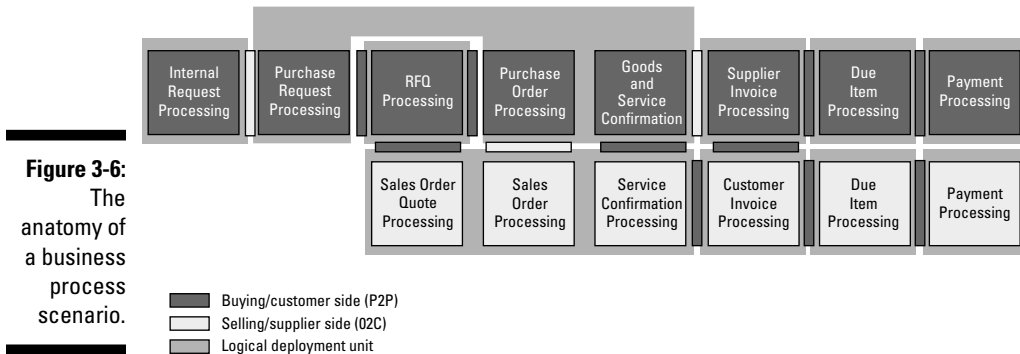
Figure 3-6: The anatomy of a business process scenario.

Internal Request Processing

Purchase Request Processing

RFQ Processing

Purchase Order Processing

Goods and Service Confirmation

Supplier Invoice Processing

Due Item Processing

Payment Processing

Sales Order Quote Processing

Sales Order Processing

Service Confirmation Processing

Customer Invoice Processing

Due Item Processing

Payment Processing

Buying/customer side (P2P)

Selling/supplier side (02C)

Logical deployment unit